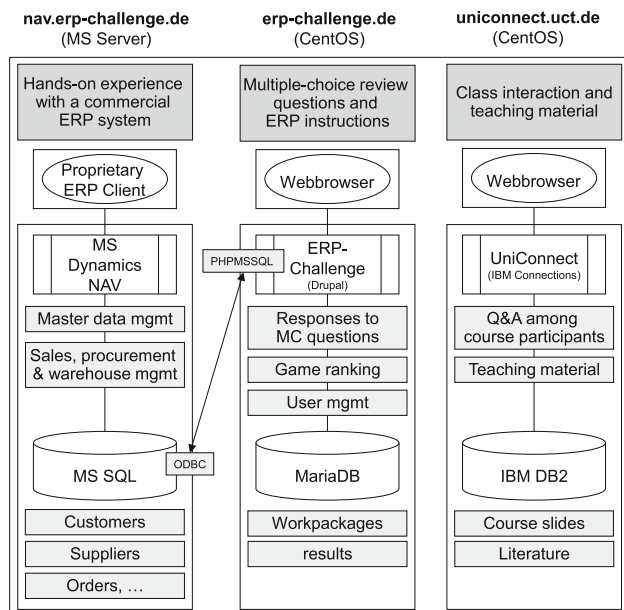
nav.erp-challenge.de
(MS Server)

erp-challenge.de
(CentOS)

uniconnect.uct.de
(CentOS)

Hands-on experience with a commercial ERP system

Proprietary ERP Client

MS Dynamics NAV

Master data mgmt

Sales, procurement & warehouse mgmt

MS SQL

Customers

Suppliers

Orders, …

PHPMSSQL

ODBC

Multiple-choice review questions and ERP instructions

Webbrowser

ERP-Challenge
(Drupal)

Responses to MC questions

Game ranking

User mgmt

MariaDB

Workpackages

results

Class interaction and teaching material

Webbrowser

UniConnect
(IBM Connections)

Q&A among course participants

Teaching material

IBM DB2

Course slides

Literature